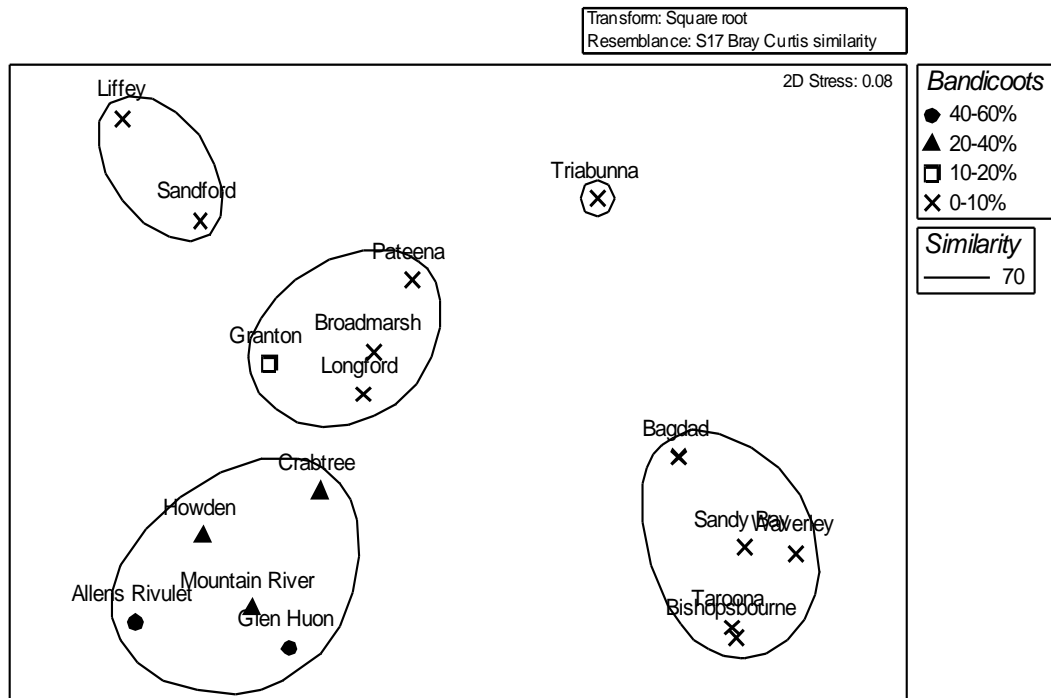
Transform: Square root
Resemblance: S17 Bray Curtis similarity

2D Stress: 0.08

Bandicoots
40-60%
20-40%
10-20%
0-10%

Similarity
70

Liffey
Sandford
Triabunna
Pateena
Broadmarsh
Granton
Longford
Bagdad
Crabtree
Howden
Sandy Bay
Waverley
Mountain River
Allens Rivulet
Taroona
Bishopsbourne
Glen Huon